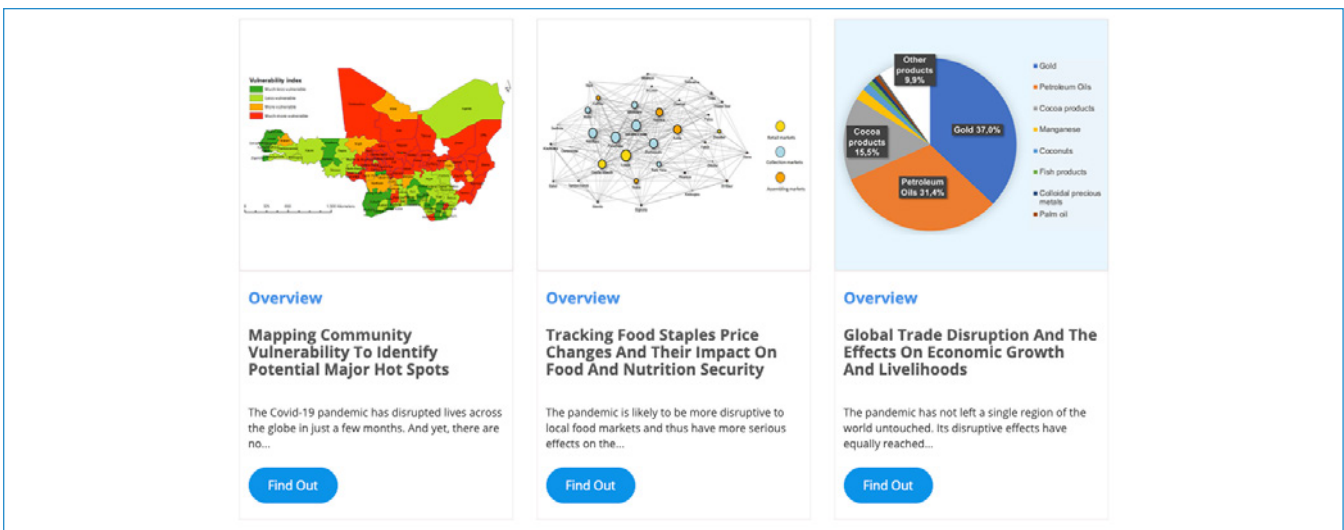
Vulnerability index
Much less vulnerable
Less vulnerable
More vulnerable
Much more vulnerable

Overview

Mapping Community Vulnerability To Identify Potential Major Hot Spots

The Covid-19 pandemic has disrupted lives across the globe in just a few months. And yet, there are no...

Find Out

Retail markets
Collection markets
Assembling markets

Overview

Tracking Food Staples Price Changes And Their Impact On Food And Nutrition Security

The pandemic is likely to be more disruptive to local food markets and thus have more serious effects on the...

Find Out

Other products 9,9%
Cocoa products 15,5%
Gold 37,0%
Petroleum Oils 31,4%

Gold
Petroleum Oils
Cocoa products
Manganese
Coconuts
Fish products
Colloidal precious metals
Palm oil

Overview

Global Trade Disruption And The Effects On Economic Growth And Livelihoods

The pandemic has not left a single region of the world untouched. Its disruptive effects have equally reached...

Find Out